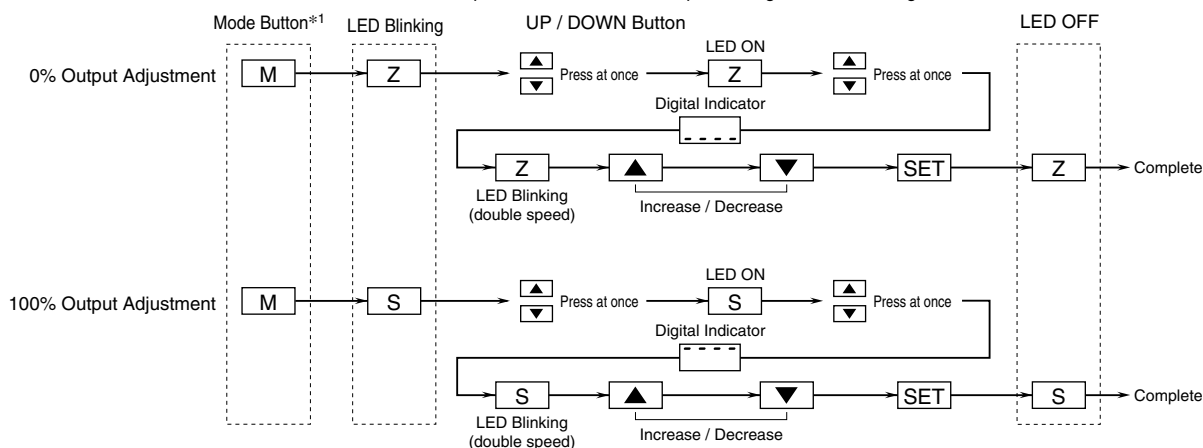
Mode Button$*^1$ LED Blinking UP / DOWN Button LED OFF

0% Output Adjustment M Z ▲ ▼ Press at once LED ON Z ▲ ▼ Press at once

Digital Indicator

- - - -

Z ▲ ▼ SET Z Complete

LED Blinking (double speed) Increase / Decrease

100% Output Adjustment M S ▲ ▼ Press at once LED ON S ▲ ▼ Press at once

Digital Indicator

- - - -

S ▲ ▼ SET S Complete

LED Blinking (double speed) Increase / Decrease